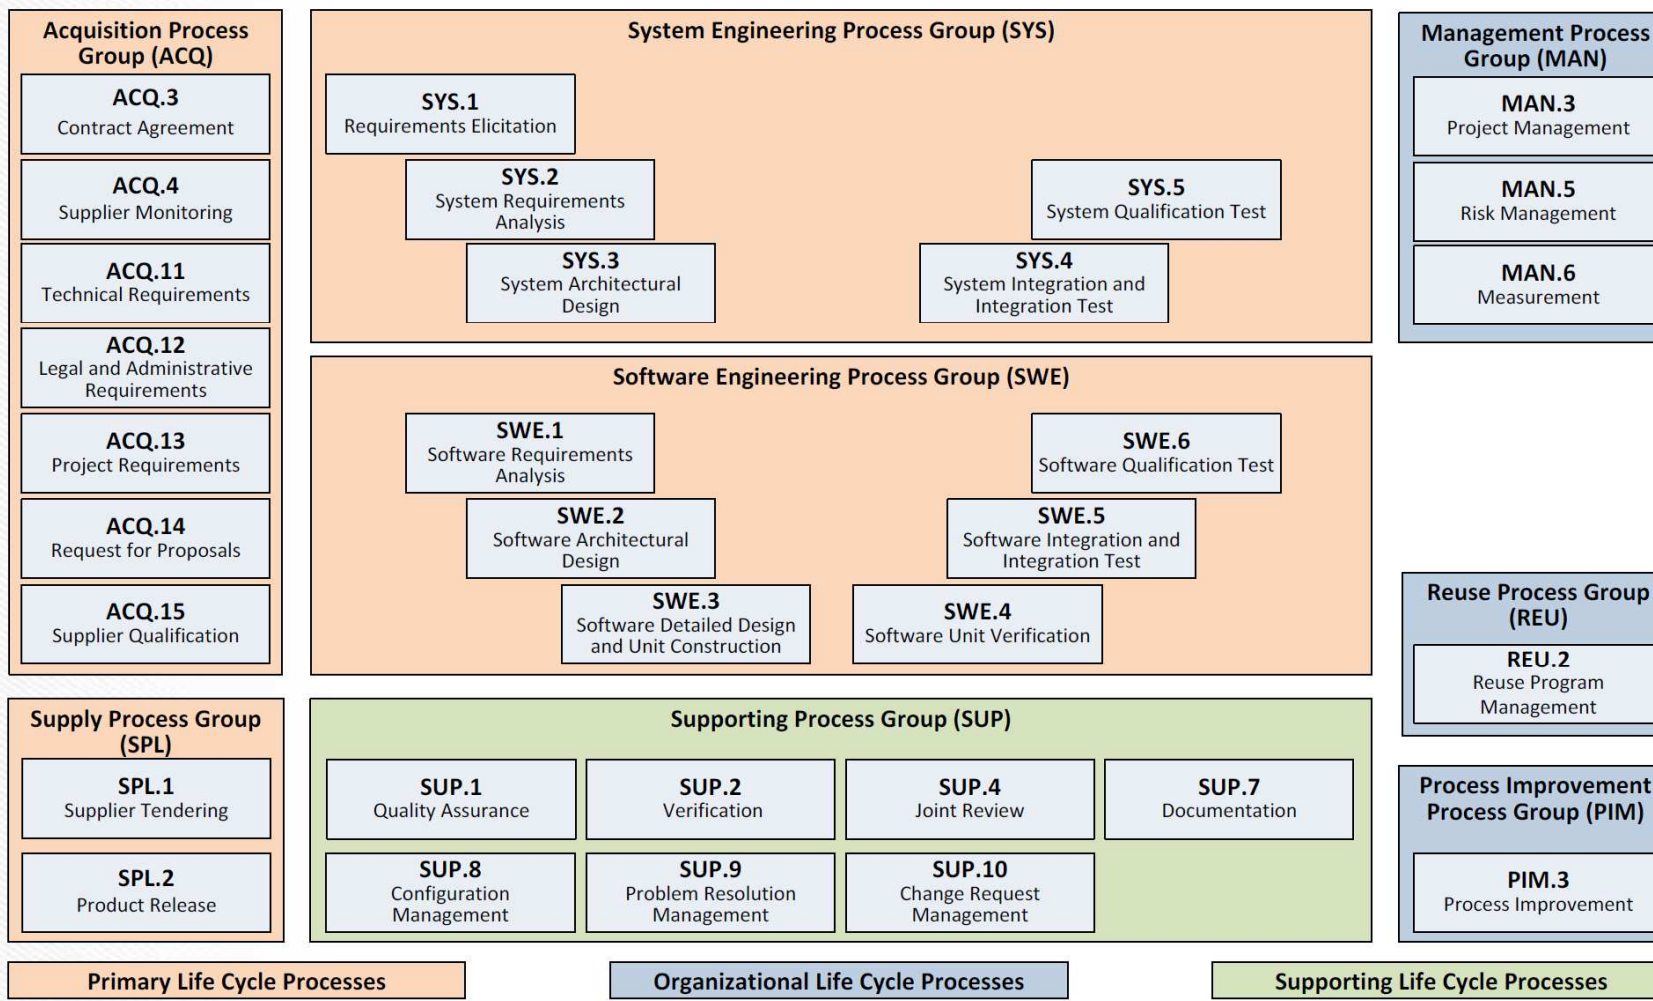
Acquisition Process Group (ACQ)

ACQ.3
Contract Agreement

ACQ.4
Supplier Monitoring

ACQ.11
Technical Requirements

ACQ.12
Legal and Administrative Requirements

ACQ.13
Project Requirements

ACQ.14
Request for Proposals

ACQ.15
Supplier Qualification

System Engineering Process Group (SYS)

SYS.1
Requirements Elicitation

SYS.2
System Requirements Analysis

SYS.3
System Architectural Design

SYS.5
System Qualification Test

SYS.4
System Integration and Integration Test

Management Process Group (MAN)

MAN.3
Project Management

MAN.5
Risk Management

MAN.6
Measurement

Software Engineering Process Group (SWE)

SWE.1
Software Requirements Analysis

SWE.2
Software Architectural Design

SWE.3
Software Detailed Design and Unit Construction

SWE.6
Software Qualification Test

SWE.5
Software Integration and Integration Test

SWE.4
Software Unit Verification

Reuse Process Group (REU)

REU.2
Reuse Program Management

Supply Process Group (SPL)

SPL.1
Supplier Tendering

SPL.2
Product Release

Supporting Process Group (SUP)

SUP.1
Quality Assurance

SUP.2
Verification

SUP.4
Joint Review

SUP.7
Documentation

SUP.8
Configuration Management

SUP.9
Problem Resolution Management

SUP.10
Change Request Management

Process Improvement Process Group (PIM)

PIM.3
Process Improvement

Primary Life Cycle Processes

Organizational Life Cycle Processes

Supporting Life Cycle Processes